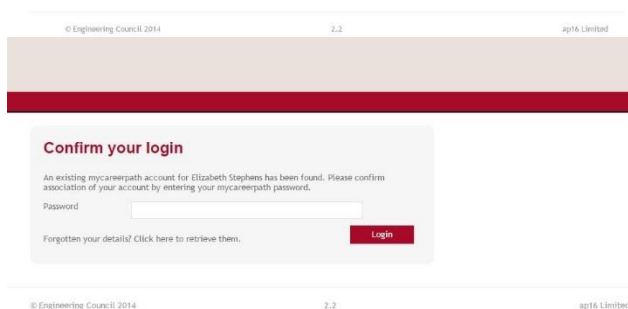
© Engineering Council 2014 2.2 ap16 Limited

Confirm your login

An existing mycareerpath account for Elizabeth Stephens has been found. Please confirm association of your account by entering your mycareerpath password.

Password

Forgotten your details? Click here to retrieve them.

Login

© Engineering Council 2014 2.2 ap16 Limitec